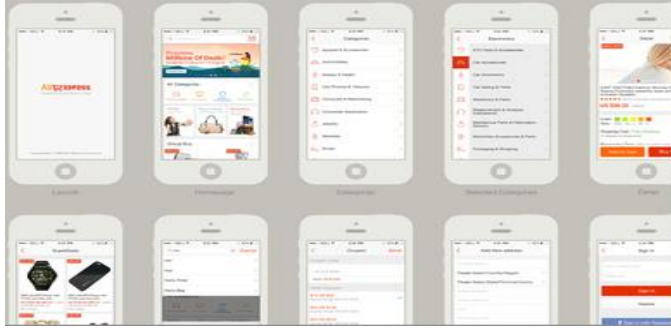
AliExpress

Launch

Homepage

Categories

Apparel & Accessories

Automobiles

Beauty & Health

Cell Phones & Telecom

Computer & Networking

Consumer Electronics

Jewelry

Watches

Shoes

Categories

Electronics

Car Accessories

Car Electronics

Car Lights

Motorcycles & Parts

Selected Categories

Detail

Buy Now

Sign in

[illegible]